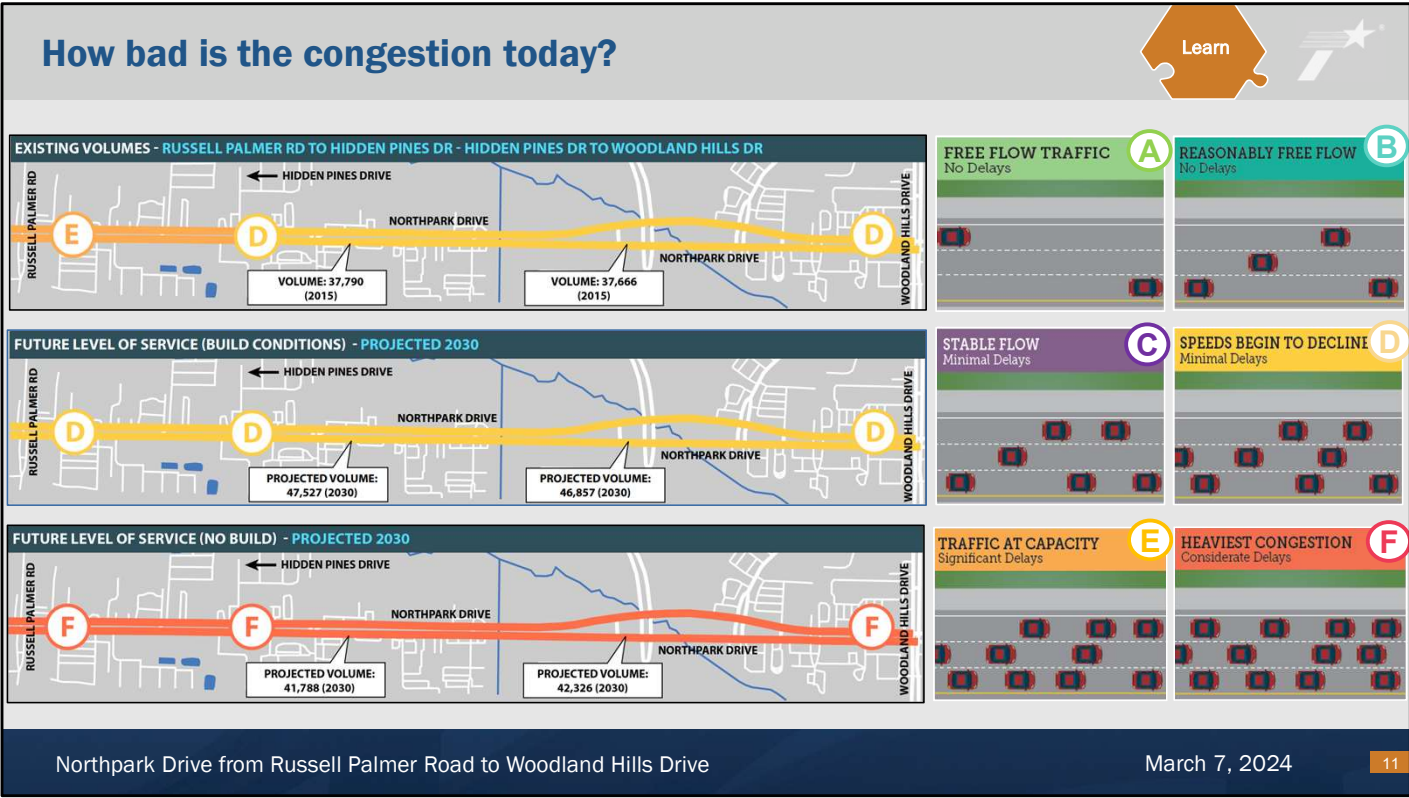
How bad is the congestion today?

Learn

EXISTING VOLUMES - RUSSELL PALMER RD TO HIDDEN PINES DR - HIDDEN PINES DR TO WOODLAND HILLS DR

RUSSELL PALMER RD
HIDDEN PINES DRIVE
NORTHPARK DRIVE
NORTHPARK DRIVE
WOODLAND HILLS DRIVE
E
D
D
VOLUME: 37,790 (2015)
VOLUME: 37,666 (2015)

FUTURE LEVEL OF SERVICE (BUILD CONDITIONS) - PROJECTED 2030

RUSSELL PALMER RD
HIDDEN PINES DRIVE
NORTHPARK DRIVE
NORTHPARK DRIVE
WOODLAND HILLS DRIVE
D
D
D
PROJECTED VOLUME: 47,527 (2030)
PROJECTED VOLUME: 46,857 (2030)

FUTURE LEVEL OF SERVICE (NO BUILD) - PROJECTED 2030

RUSSELL PALMER RD
HIDDEN PINES DRIVE
NORTHPARK DRIVE
NORTHPARK DRIVE
WOODLAND HILLS DRIVE
F
F
F
PROJECTED VOLUME: 41,788 (2030)
PROJECTED VOLUME: 42,326 (2030)

FREE FLOW TRAFFIC
No Delays
A

REASONABLY FREE FLOW
No Delays
B

STABLE FLOW
Minimal Delays
C

SPEEDS BEGIN TO DECLINE
Minimal Delays
D

TRAFFIC AT CAPACITY
Significant Delays
E

HEAVIEST CONGESTION
Considerate Delays
F

Northpark Drive from Russell Palmer Road to Woodland Hills Drive

March 7, 2024

11